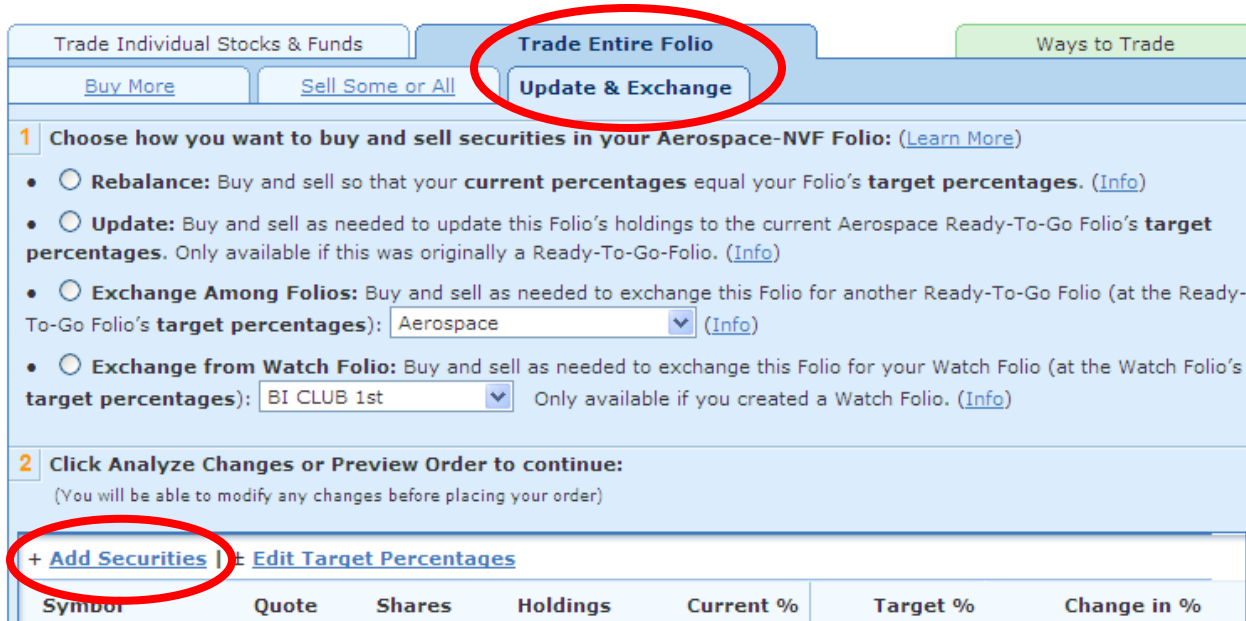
Trade Individual Stocks & Funds | Trade Entire Folio | Ways to Trade

Buy More | Sell Some or All | Update & Exchange

1 Choose how you want to buy and sell securities in your Aerospace-NVF Folio: (Learn More)

• ○ Rebalance: Buy and sell so that your current percentages equal your Folio's target percentages. (Info)

• ○ Update: Buy and sell as needed to update this Folio's holdings to the current Aerospace Ready-To-Go Folio's target percentages. Only available if this was originally a Ready-To-Go-Folio. (Info)

• ○ Exchange Among Folios: Buy and sell as needed to exchange this Folio for another Ready-To-Go Folio (at the Ready-To-Go Folio's target percentages): Aerospace (Info)

• ○ Exchange from Watch Folio: Buy and sell as needed to exchange this Folio for your Watch Folio (at the Watch Folio's target percentages): BI CLUB 1st Only available if you created a Watch Folio. (Info)

2 Click Analyze Changes or Preview Order to continue:
(You will be able to modify any changes before placing your order)

+ Add Securities | ± Edit Target Percentages

| Symbol | Quote | Shares | Holdings | Current % | Target % | Change in % |
|---|---|---|---|---|---|---|